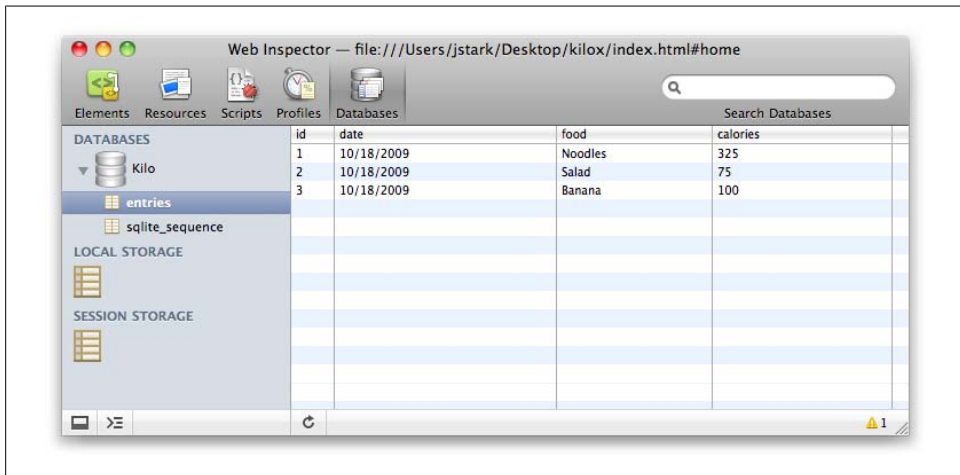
Web Inspector — file:///Users/jstark/Desktop/kilox/index.html#home

Elements Resources Scripts Profiles Databases

Search Databases

DATABASES

Kilo

entries

sqlite_sequence

LOCAL STORAGE

SESSION STORAGE

| id | date | food | calories |
|---|---|---|---|
| 1 | 10/18/2009 | Noodles | 325 |
| 2 | 10/18/2009 | Salad | 75 |
| 3 | 10/18/2009 | Banana | 100 |

1